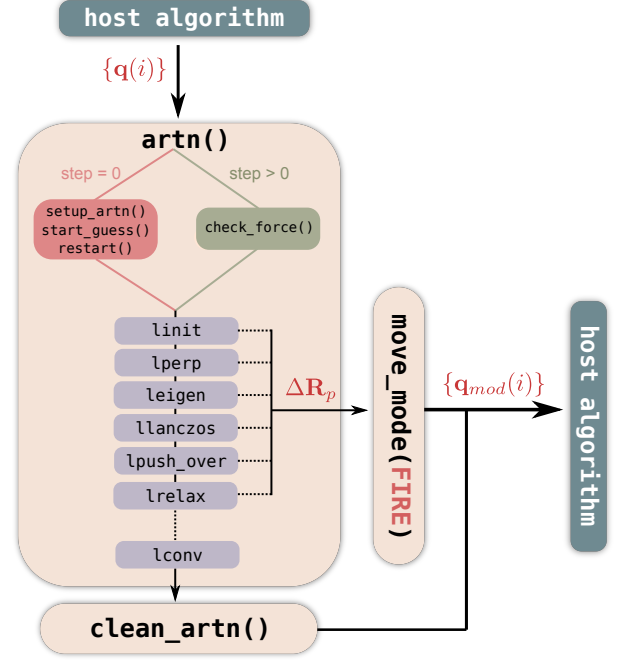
host algorithm

$\{\mathbf{q}(i)\}$

artn()

step = 0

step > 0

setup_artn()
start_guess()
restart()

check_force()

linit

lperp

leigen

llanczos

lpush_over

lrelax

lconv

$\Delta\mathbf{R}_p$

move_mode(FIRE)

$\{\mathbf{q}_{mod}(i)\}$

host algorithm

clean_artn()